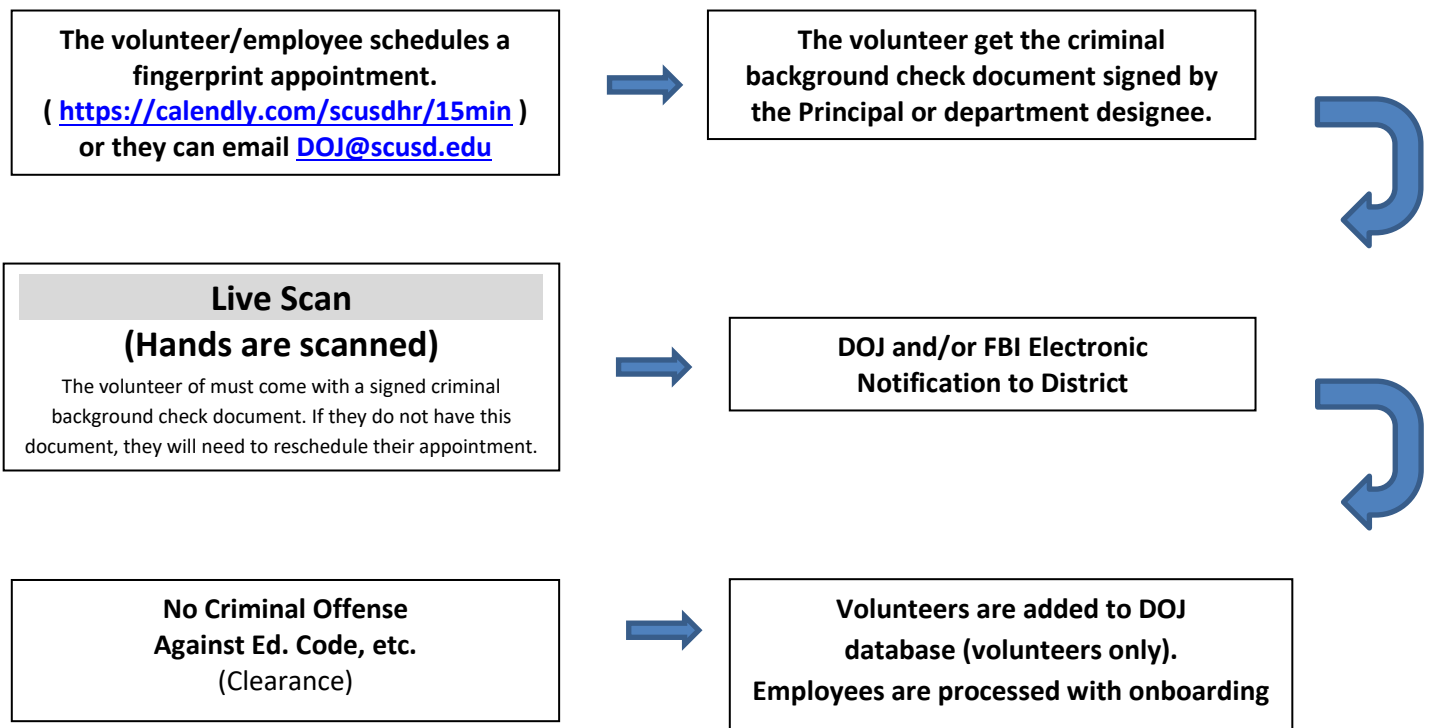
The volunteer/employee schedules a fingerprint appointment.
( https://calendly.com/scusdhr/15min )
or they can email DOJ@scusd.edu

The volunteer get the criminal background check document signed by the Principal or department designee.

Live Scan
(Hands are scanned)
The volunteer of must come with a signed criminal background check document. If they do not have this document, they will need to reschedule their appointment.

DOJ and/or FBI Electronic Notification to District

No Criminal Offense Against Ed. Code, etc.
(Clearance)

Volunteers are added to DOJ database (volunteers only).
Employees are processed with onboarding